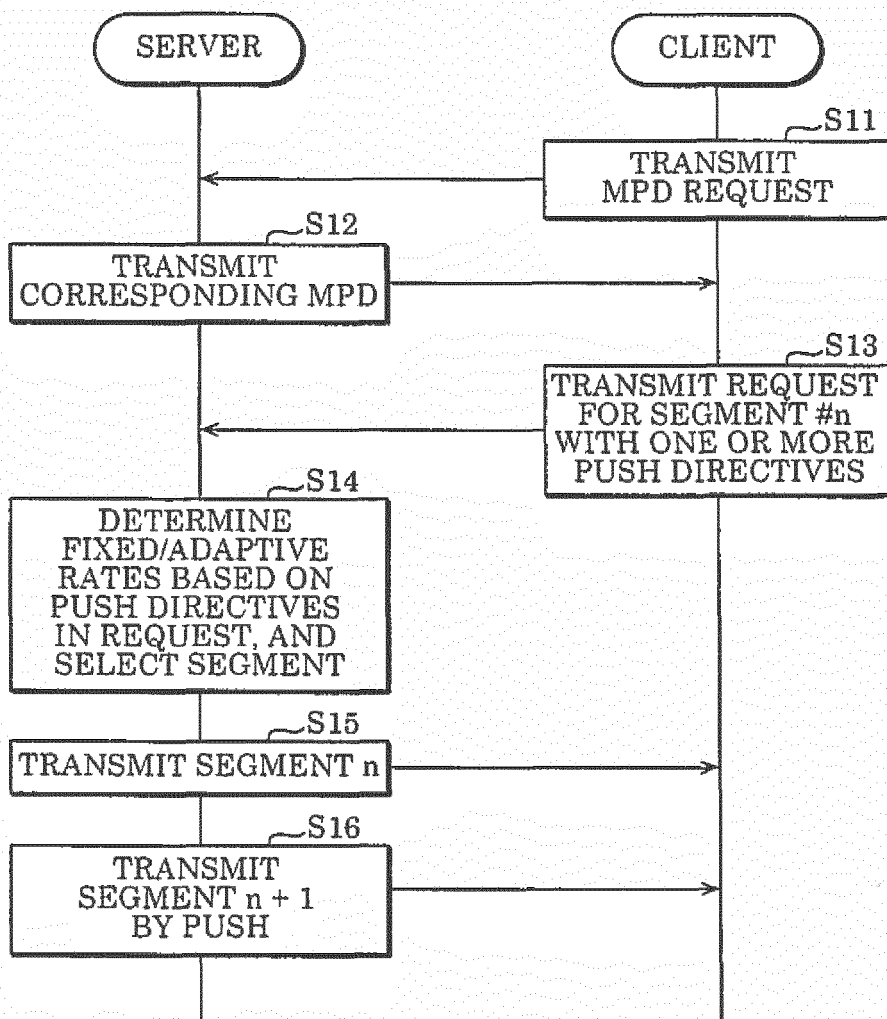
SERVER

CLIENT

S11

TRANSMIT MPD REQUEST

S12

TRANSMIT CORRESPONDING MPD

S13

TRANSMIT REQUEST FOR SEGMENT #n WITH ONE OR MORE PUSH DIRECTIVES

S14

DETERMINE FIXED/ADAPTIVE RATES BASED ON PUSH DIRECTIVES IN REQUEST, AND SELECT SEGMENT

S15

TRANSMIT SEGMENT n

S16

TRANSMIT SEGMENT n + 1 BY PUSH